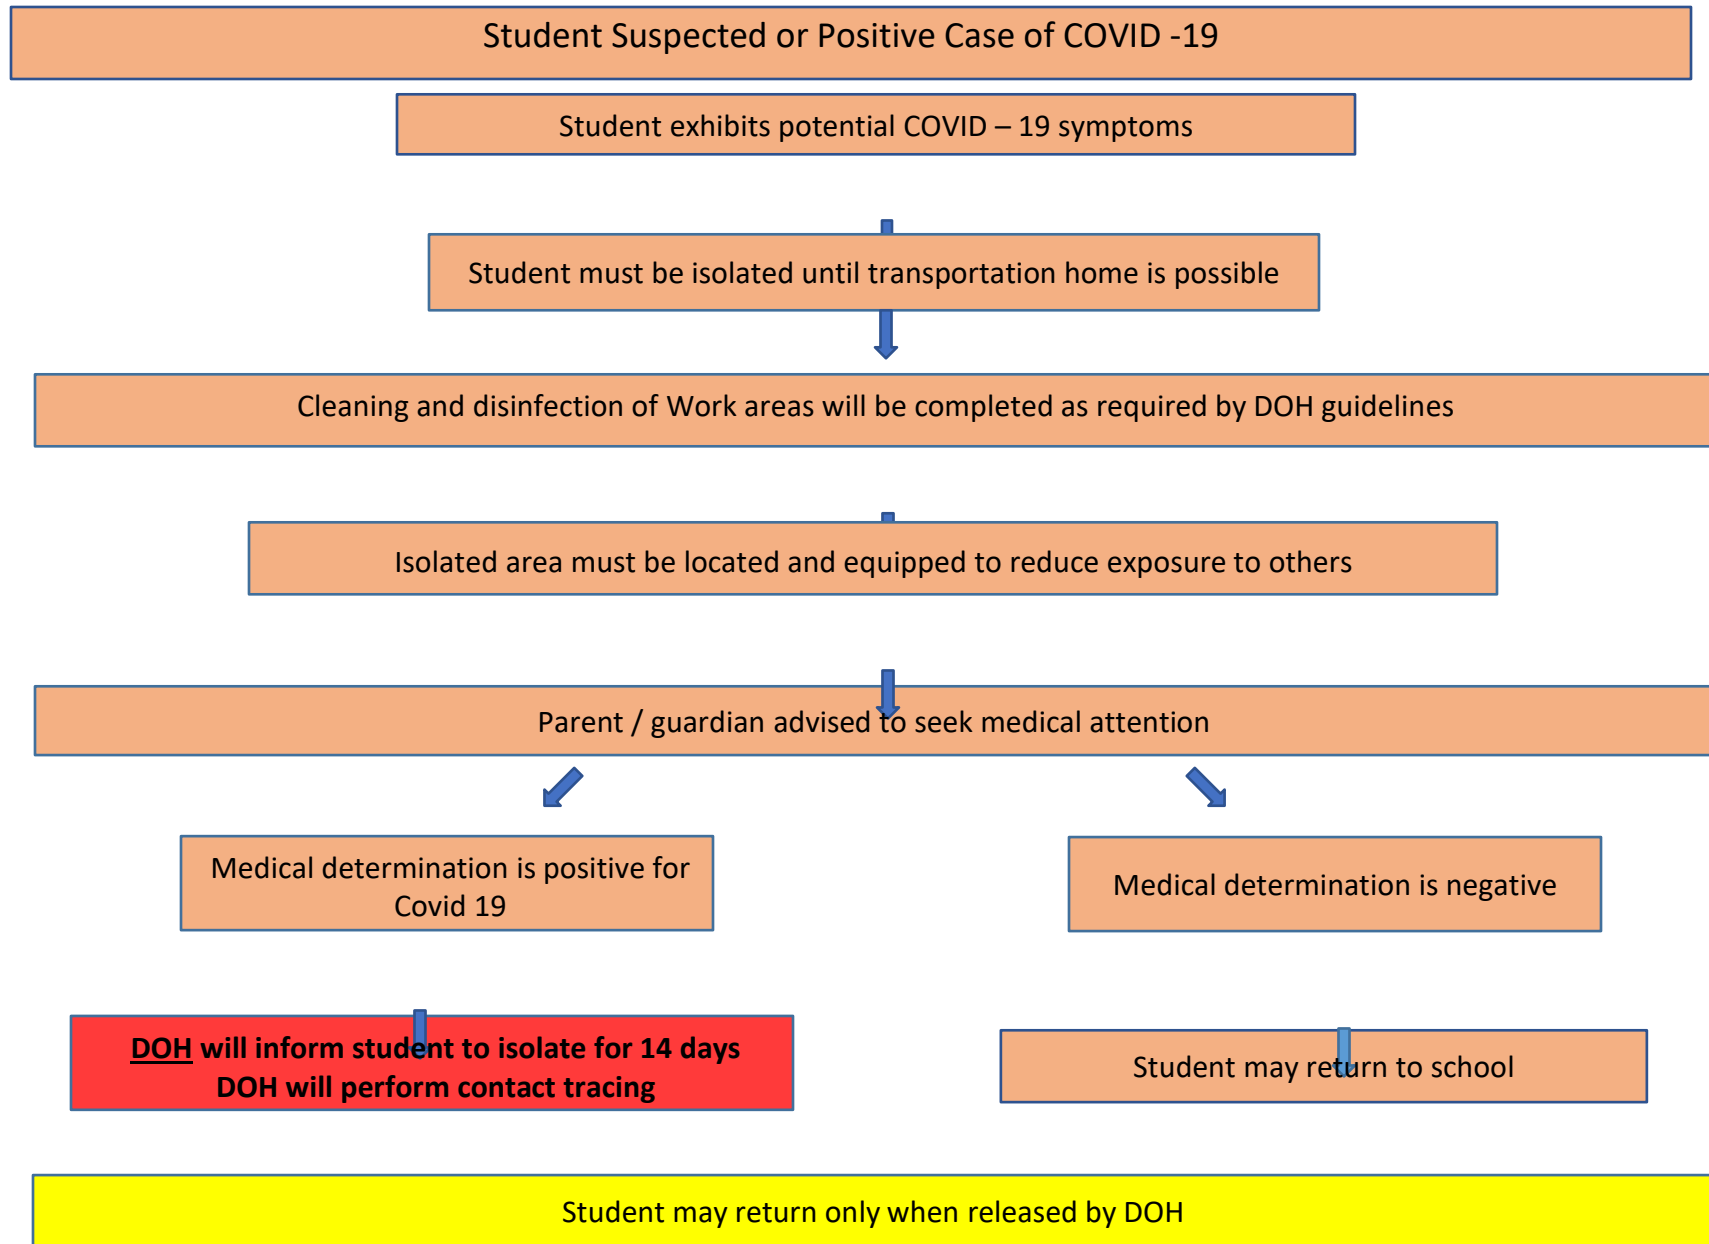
Student Suspected or Positive Case of COVID -19

Student exhibits potential COVID – 19 symptoms

Student must be isolated until transportation home is possible

Cleaning and disinfection of Work areas will be completed as required by DOH guidelines

Isolated area must be located and equipped to reduce exposure to others

Parent / guardian advised to seek medical attention

Medical determination is positive for Covid 19

Medical determination is negative

DOH will inform student to isolate for 14 days
DOH will perform contact tracing

Student may return to school

Student may return only when released by DOH